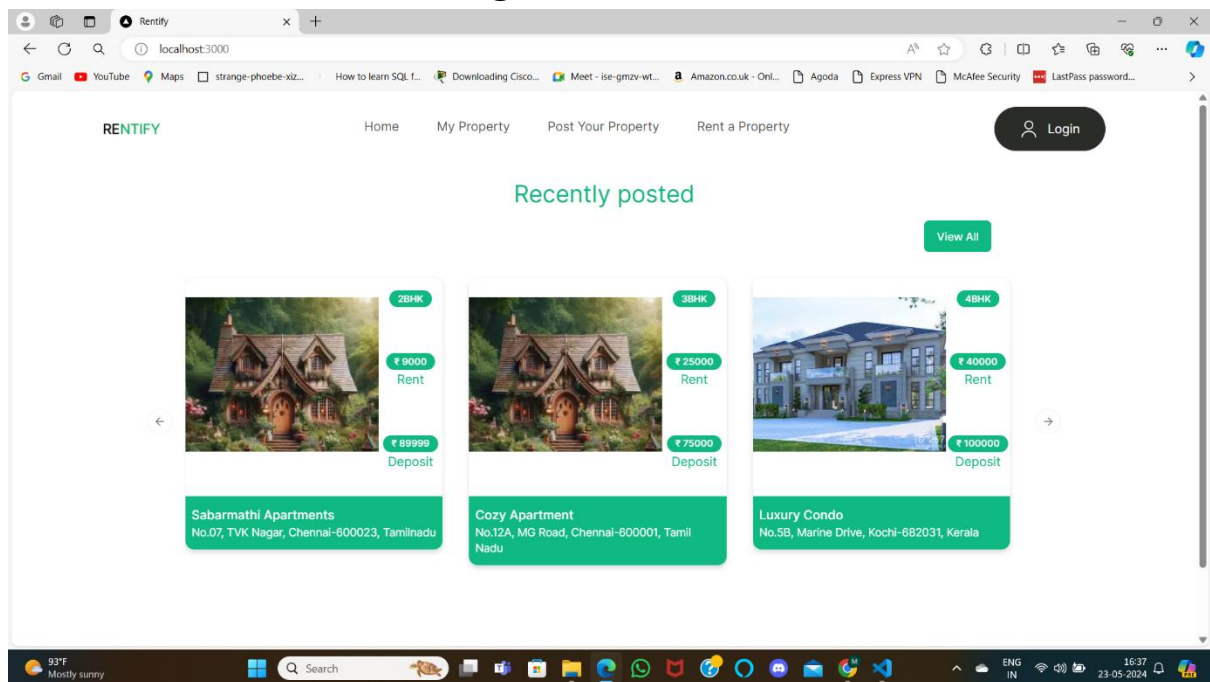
Rentify
localhost:3000
Gmail YouTube Maps strange-phoebe-xiz... How to learn SQL f... Downloading Cisco... Meet - ise-gmzv-wt... Amazon.co.uk - Onl... Agoda Express VPN McAfee Security LastPass password...

RENTIFY
Home My Property Post Your Property Rent a Property
Login

Recently posted

View All

2BHK
₹ 9000
Rent
₹ 89999
Deposit
Sabarmathi Apartments
No.07, TVK Nagar, Chennai-600023, Tamilnadu

3BHK
₹ 25000
Rent
₹ 75000
Deposit
Cozy Apartment
No.12A, MG Road, Chennai-600001, Tamil Nadu

4BHK
₹ 40000
Rent
₹ 100000
Deposit
Luxury Condo
No.5B, Marine Drive, Kochi-682031, Kerala

93°F
Mostly sunny
Search
ENG
IN
16:37
23-05-2024